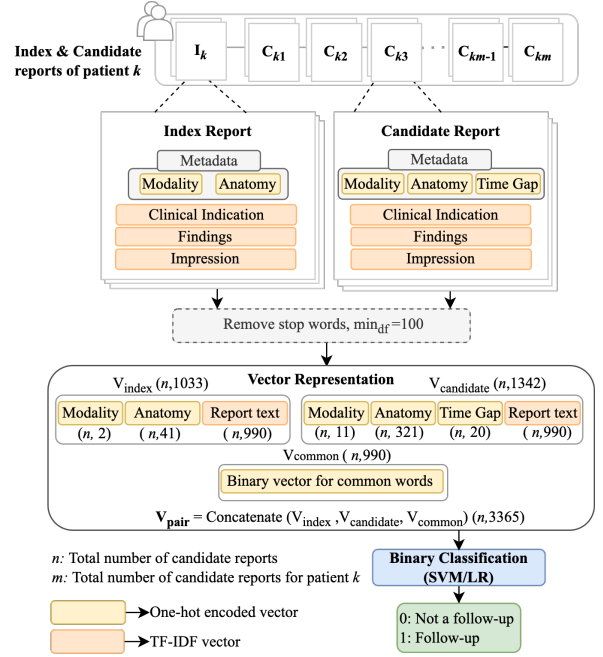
Index & Candidate reports of patient $k$

$\mathbf{I}_k$ $\mathbf{C}_{k1}$ $\mathbf{C}_{k2}$ $\mathbf{C}_{k3}$ ... $\mathbf{C}_{km\text{-}1}$ $\mathbf{C}_{km}$

Index Report
Metadata
Modality Anatomy
Clinical Indication
Findings
Impression

Candidate Report
Metadata
Modality Anatomy Time Gap
Clinical Indication
Findings
Impression

Remove stop words, $\text{min}_{\text{df}}$=100

Vector Representation

$\text{V}_{\text{index}}$ ($n$,1033)
Modality ($n$, 2)
Anatomy ($n$,41)
Report text ($n$,990)

$\text{V}_{\text{candidate}}$ ($n$,1342)
Modality ($n$, 11)
Anatomy ($n$, 321)
Time Gap ($n$, 20)
Report text ($n$,990)

$\text{V}_{\text{common}}$ ($n$,990)
Binary vector for common words

$\mathbf{V}_{\mathbf{pair}}$ = Concatenate ($\text{V}_{\text{index}}$ ,$\text{V}_{\text{candidate}}$, $\text{V}_{\text{common}}$) ($n$,3365)

$n$: Total number of candidate reports
$m$: Total number of candidate reports for patient $k$

One-hot encoded vector
TF-IDF vector

Binary Classification (SVM/LR)

0: Not a follow-up
1: Follow-up